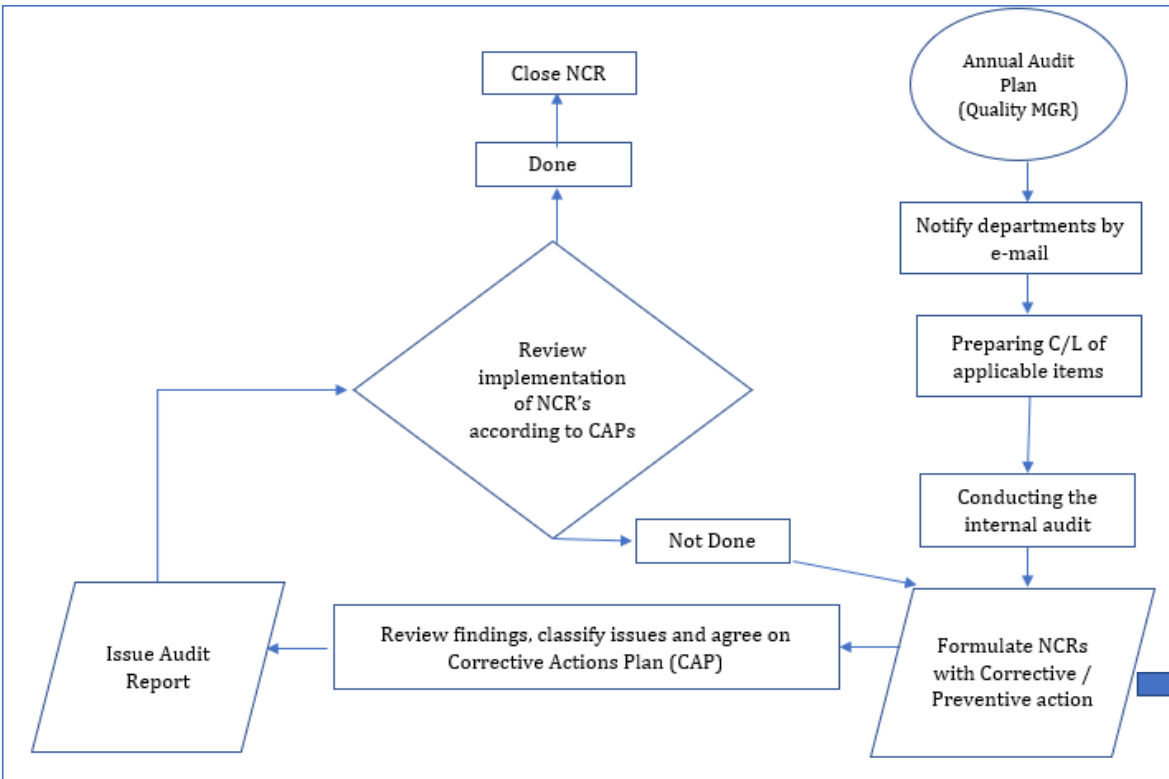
Close NCR

Done

Annual Audit Plan (Quality MGR)

Notify departments by e-mail

Preparing C/L of applicable items

Review implementation of NCR's according to CAPs

Conducting the internal audit

Not Done

Issue Audit Report

Review findings, classify issues and agree on Corrective Actions Plan (CAP)

Formulate NCRs with Corrective / Preventive action